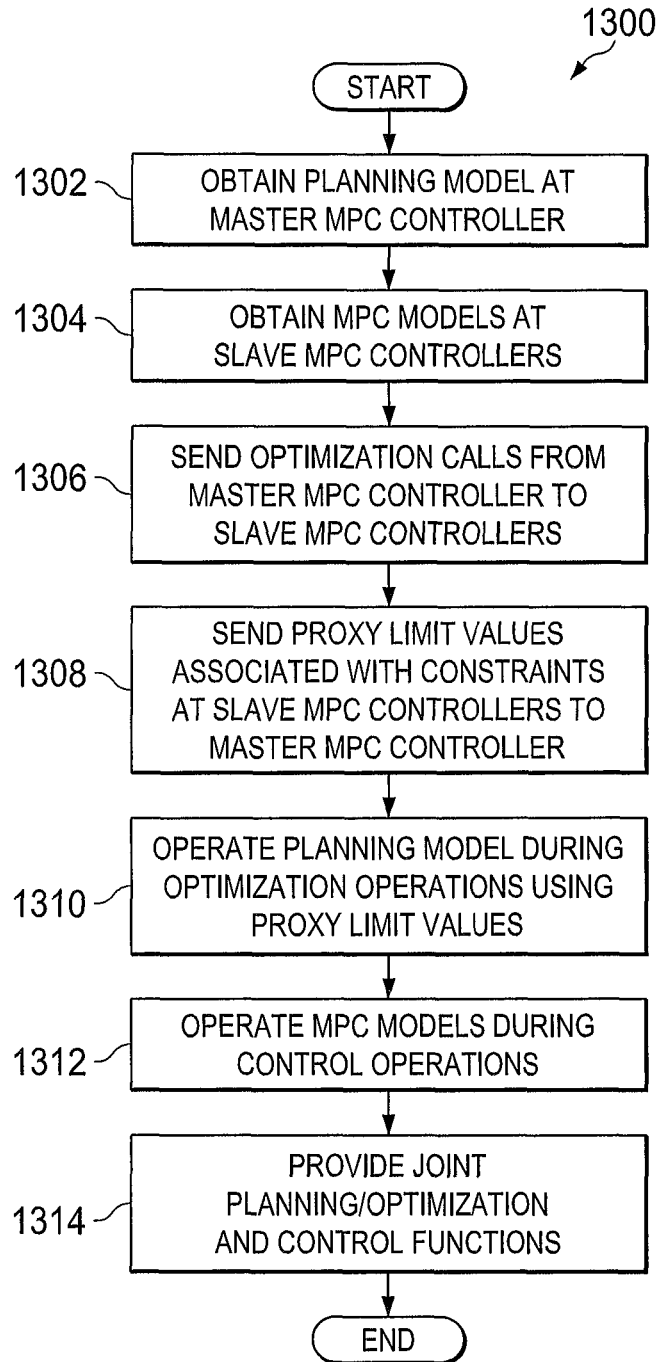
1300

START

1302 OBTAIN PLANNING MODEL AT MASTER MPC CONTROLLER

1304 OBTAIN MPC MODELS AT SLAVE MPC CONTROLLERS

1306 SEND OPTIMIZATION CALLS FROM MASTER MPC CONTROLLER TO SLAVE MPC CONTROLLERS

1308 SEND PROXY LIMIT VALUES ASSOCIATED WITH CONSTRAINTS AT SLAVE MPC CONTROLLERS TO MASTER MPC CONTROLLER

1310 OPERATE PLANNING MODEL DURING OPTIMIZATION OPERATIONS USING PROXY LIMIT VALUES

1312 OPERATE MPC MODELS DURING CONTROL OPERATIONS

1314 PROVIDE JOINT PLANNING/OPTIMIZATION AND CONTROL FUNCTIONS

END